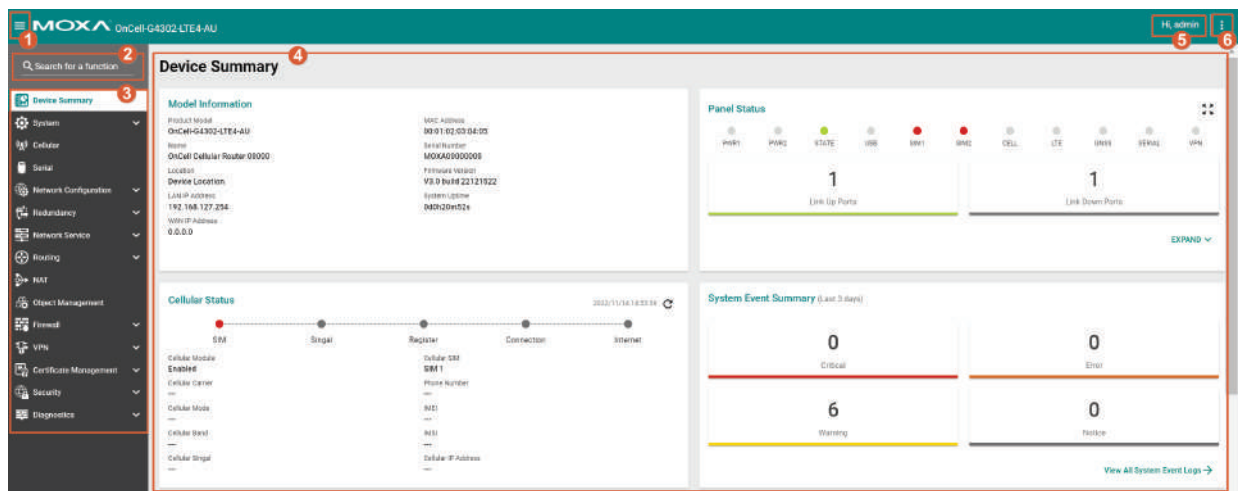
MOXA OnCell-G4302-LTE4-AU

Hi, admin

1 2 3 4 5 6

Search for a function

Device Summary
System
Cellular
Serial
Network Configuration
Redundancy
Network Service
Routing
NAT
Object Management
Firewall
VPN
Certificate Management
Security
Diagnostics

Device Summary

Model Information

Product Model
OnCell-G4302-LTE4-AU

Name
OnCell Cellular Router 08000

Location
Device Location

LAN IP Address
192.168.127.254

WAN IP Address
0.0.0.0

MAC Address
00:01:02:03:04:05

Serial Number
MOXA00000008

Firmware Version
V3.0 build 22121922

System Uptime
0d0h20m52s

Panel Status

PWR1 PWR2 STATE USB SIM1 SIM2 CELL LTE GNSS SERIAL VPN

1
Link Up Ports

1
Link Down Ports

EXPAND

Cellular Status

2022/11/14 18:53:56

SIM Singal Register Connection Internet

Cellular Module
Enabled

Cellular Carrier
—

Cellular Mode
—

Cellular Band
—

Cellular Singal
—

Cellular SIM
SIM 1

Phone Number
—

IMEI
—

IMSI
—

Cellular IP Address
—

System Event Summary (Last 3 days)

0
Critical

0
Error

6
Warning

0
Notice

View All System Event Logs